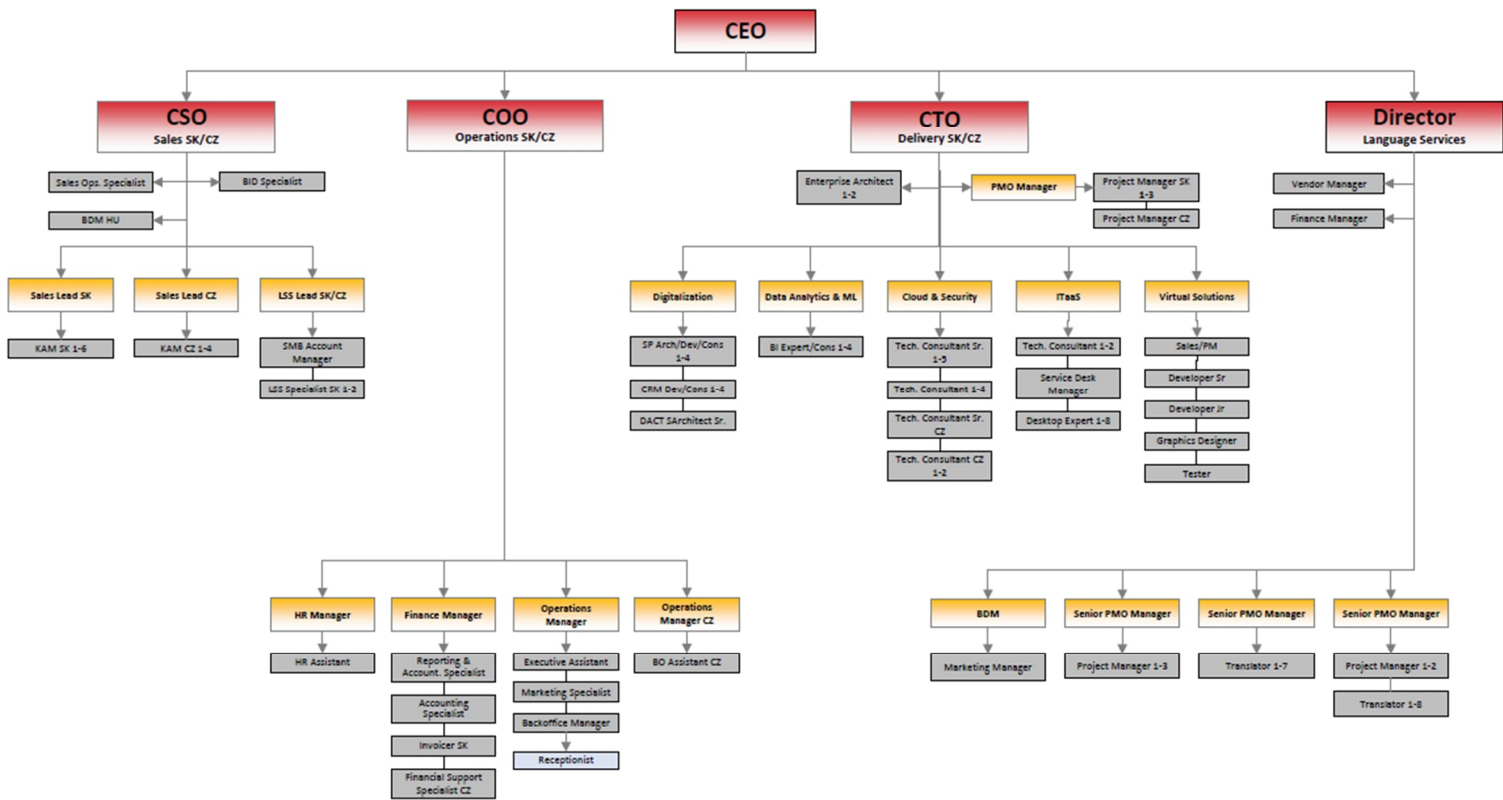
CEO

CSO
Sales SK/CZ

Sales Ops. Specialist
BID Specialist
BDM HU

Sales Lead SK
KAM SK 1-6

Sales Lead CZ
KAM CZ 1-4

LSS Lead SK/CZ
SMB Account Manager
LSS Specialist SK 1-2

COO
Operations SK/CZ

HR Manager
HR Assistant

Finance Manager
Reporting & Account. Specialist
Accounting Specialist
Invoicer SK
Financial Support Specialist CZ

Operations Manager
Executive Assistant
Marketing Specialist
Backoffice Manager
Receptionist

Operations Manager CZ
BO Assistant CZ

CTO
Delivery SK/CZ

Enterprise Architect 1-2
PMO Manager
Project Manager SK 1-3
Project Manager CZ

Digitalization
SP Arch/Dev/Cons 1-4
CRM Dev/Cons 1-4
DACT SArchitect Sr.

Data Analytics & ML
BI Expert/Cons 1-4

Cloud & Security
Tech. Consultant Sr. 1-5
Tech. Consultant 1-4
Tech. Consultant Sr. CZ
Tech. Consultant CZ 1-2

ITaaS
Tech. Consultant 1-2
Service Desk Manager
Desktop Expert 1-8

Virtual Solutions
Sales/PM
Developer Sr
Developer Jr
Graphics Designer
Tester

Director
Language Services

Vendor Manager
Finance Manager

BDM
Marketing Manager

Senior PMO Manager
Project Manager 1-3

Senior PMO Manager
Translator 1-7

Senior PMO Manager
Project Manager 1-2
Translator 1-8